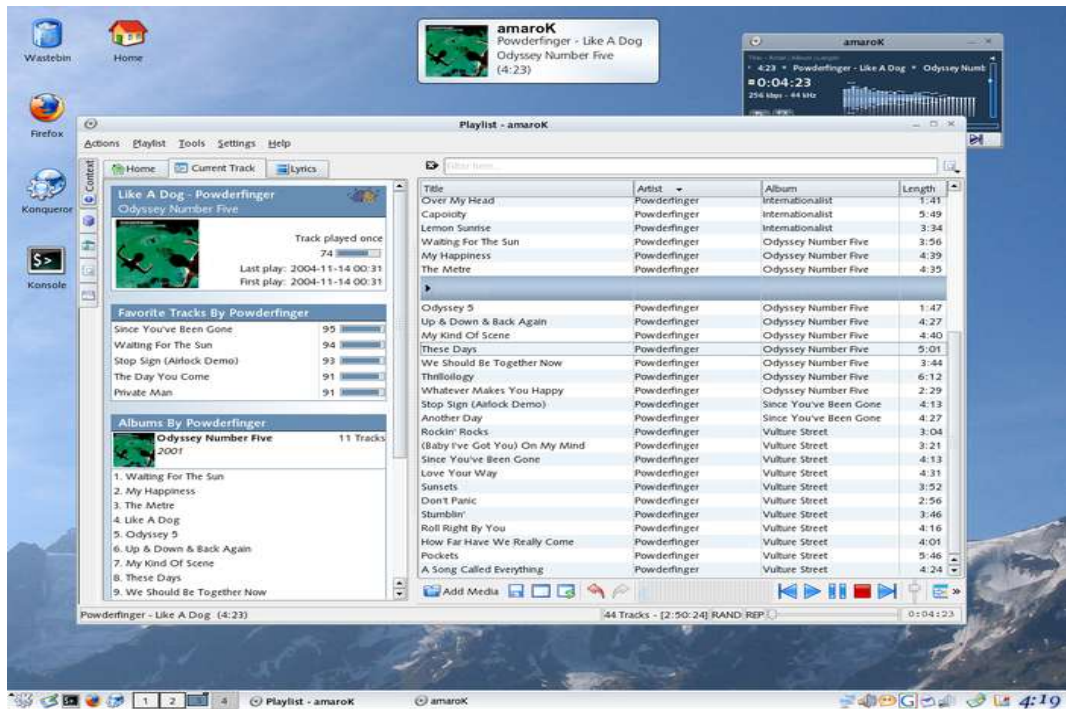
Wastebin

Home

Firefox

Konqueror

Konsole

amaroK
Powderfinger - Like A Dog
Odyssey Number Five
(4:23)

amaroK
4:23 • Powderfinger - Like A Dog • Odyssey Numb
0:04:23
256 kbps - 44 kHz

Playlist - amaroK

Actions Playlist Tools Settings Help

Context

Home | Current Track | Lyrics

Like A Dog - Powderfinger
Odyssey Number Five

Track played once
74
Last play: 2004-11-14 00:31
First play: 2004-11-14 00:31

Favorite Tracks By Powderfinger

| | |
|---|---|
| Since You've Been Gone | 95 |
| Waiting For The Sun | 94 |
| Stop Sign (Airlock Demo) | 93 |
| The Day You Come | 91 |
| Private Man | 91 |

Albums By Powderfinger
Odyssey Number Five 11 Tracks
2001

1. Waiting For The Sun
2. My Happiness
3. The Metre
4. Like A Dog
5. Odyssey 5
6. Up & Down & Back Again
7. My Kind Of Scene
8. These Days
9. We Should Be Together Now

Filter here...

| Title | Artist | Album | Length |
|---|---|---|---|
| Over My Head | Powderfinger | Internationalist | 1:41 |
| Capoicity | Powderfinger | Internationalist | 5:49 |
| Lemon Sunrise | Powderfinger | Internationalist | 3:34 |
| Waiting For The Sun | Powderfinger | Odyssey Number Five | 3:56 |
| My Happiness | Powderfinger | Odyssey Number Five | 4:39 |
| The Metre | Powderfinger | Odyssey Number Five | 4:35 |
| | | | |
| Odyssey 5 | Powderfinger | Odyssey Number Five | 1:47 |
| Up & Down & Back Again | Powderfinger | Odyssey Number Five | 4:27 |
| My Kind Of Scene | Powderfinger | Odyssey Number Five | 4:40 |
| These Days | Powderfinger | Odyssey Number Five | 5:01 |
| We Should Be Together Now | Powderfinger | Odyssey Number Five | 3:44 |
| Thrilloilogy | Powderfinger | Odyssey Number Five | 6:12 |
| Whatever Makes You Happy | Powderfinger | Odyssey Number Five | 2:29 |
| Stop Sign (Airlock Demo) | Powderfinger | Since You've Been Gone | 4:13 |
| Another Day | Powderfinger | Since You've Been Gone | 4:27 |
| Rockin' Rocks | Powderfinger | Vulture Street | 3:04 |
| (Baby I've Got You) On My Mind | Powderfinger | Vulture Street | 3:21 |
| Since You've Been Gone | Powderfinger | Vulture Street | 4:13 |
| Love Your Way | Powderfinger | Vulture Street | 4:31 |
| Sunsets | Powderfinger | Vulture Street | 3:52 |
| Don't Panic | Powderfinger | Vulture Street | 2:56 |
| Stumblin' | Powderfinger | Vulture Street | 3:46 |
| Roll Right By You | Powderfinger | Vulture Street | 4:16 |
| How Far Have We Really Come | Powderfinger | Vulture Street | 4:01 |
| Pockets | Powderfinger | Vulture Street | 5:46 |
| A Song Called Everything | Powderfinger | Vulture Street | 4:24 |

Add Media

Powderfinger - Like A Dog (4:23)
44 Tracks - [2:50:24] RAND REP
0:04:23

1 2 4 Playlist - amaroK amaroK 4:19